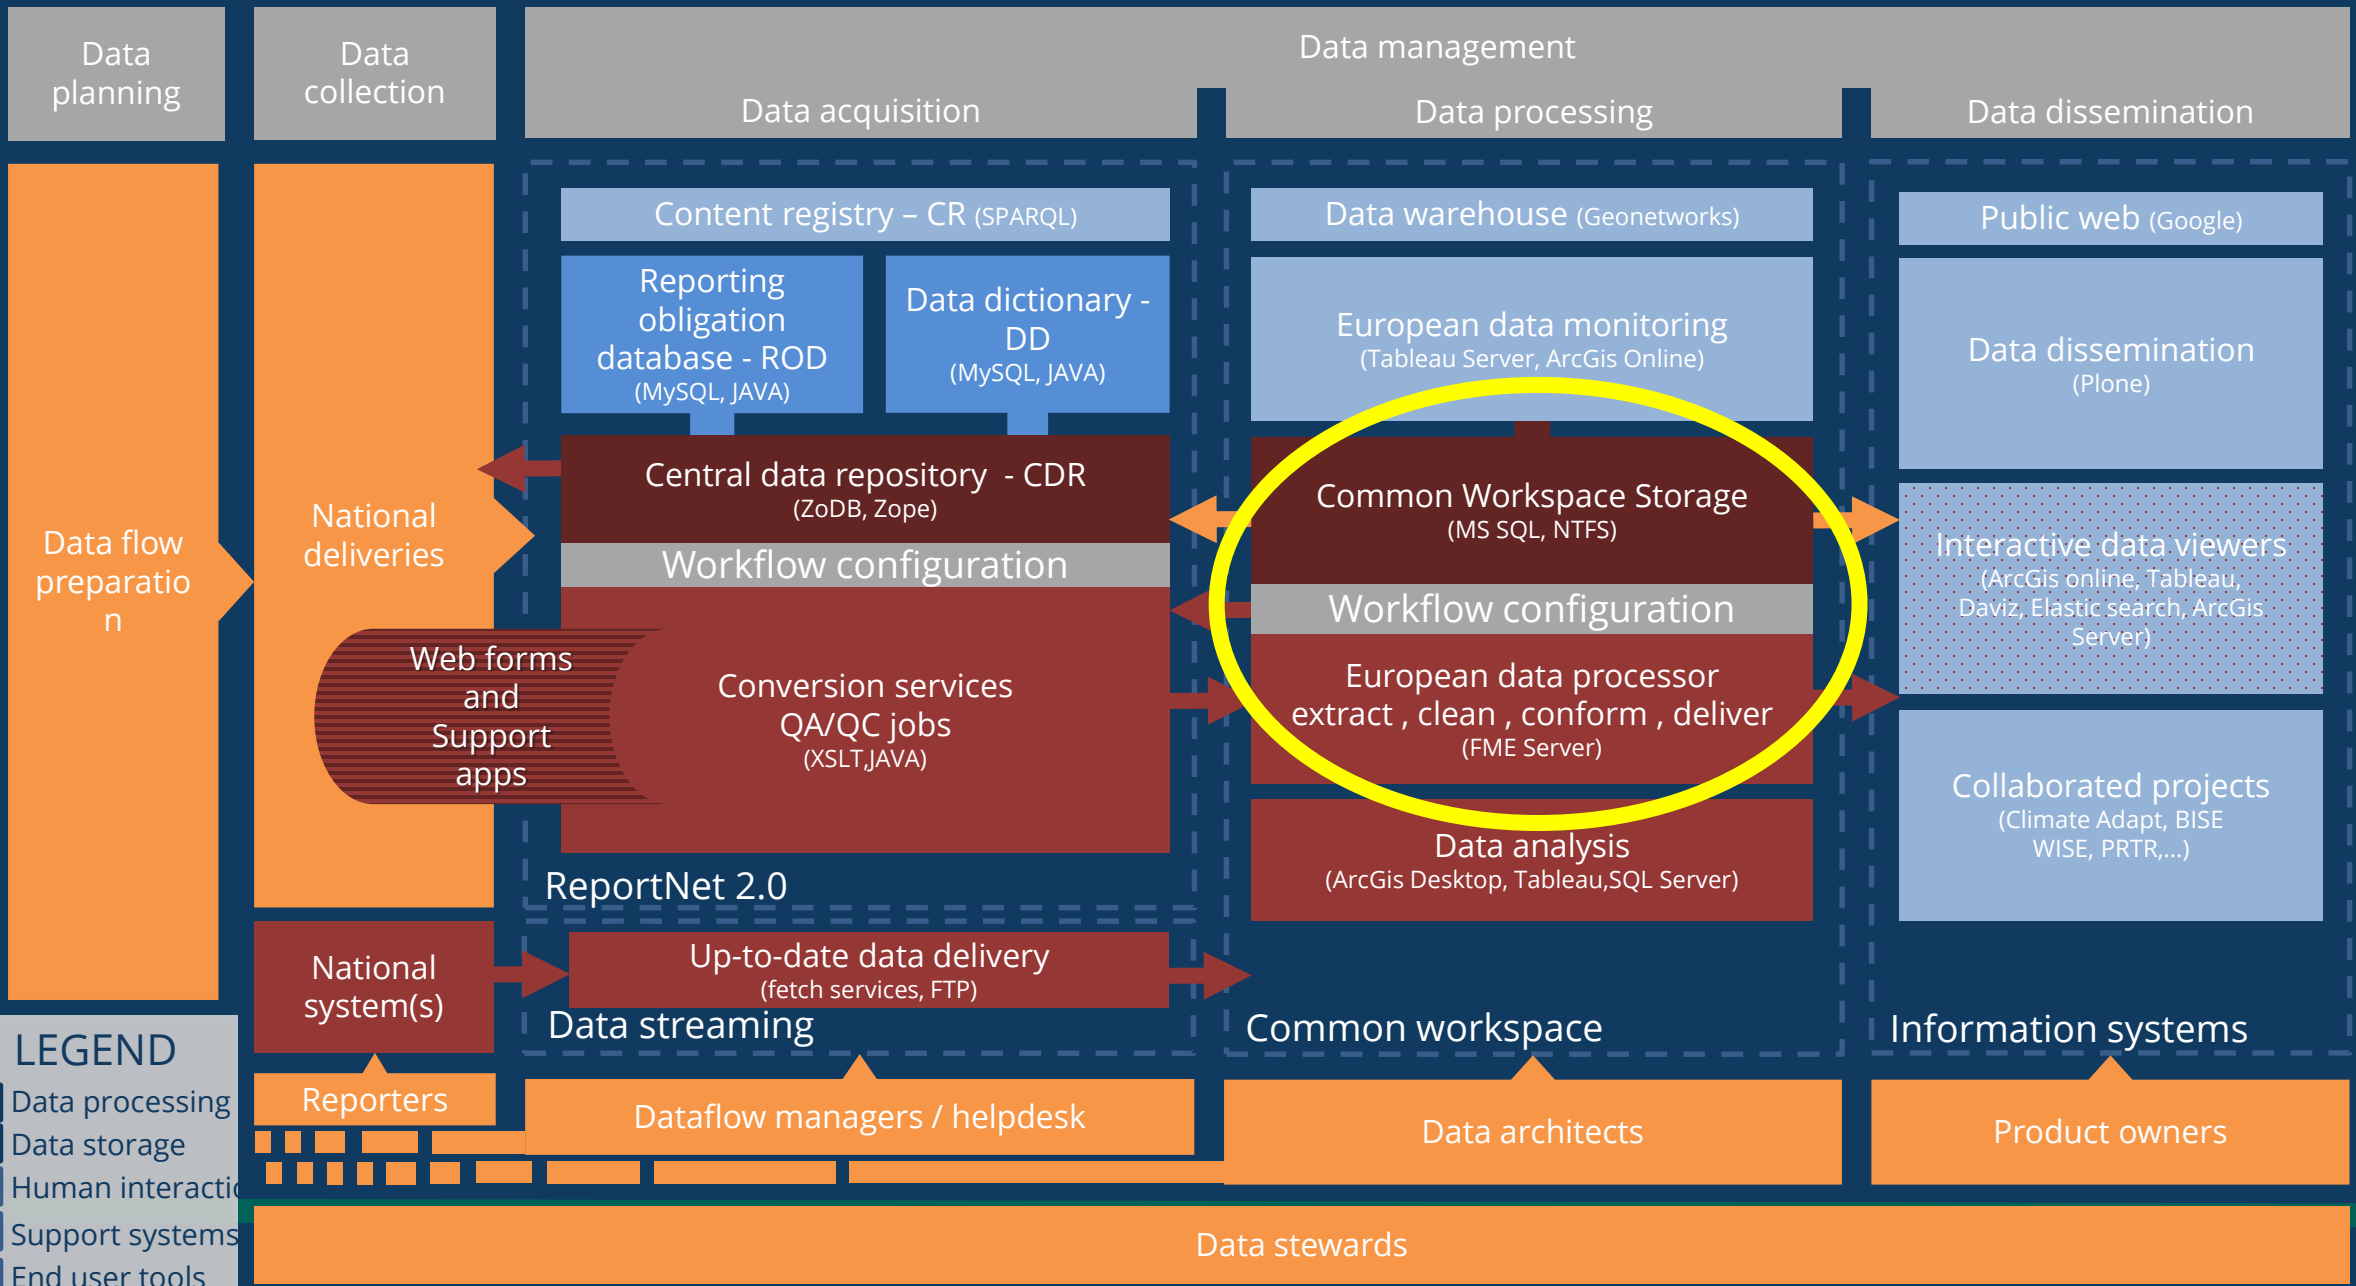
Data planning

Data collection

Data management

Data acquisition

Data processing

Data dissemination

Data flow preparatio n

National deliveries

Content registry – CR (SPARQL)

Reporting obligation database - ROD (MySQL, JAVA)

Data dictionary - DD (MySQL, JAVA)

Central data repository - CDR (ZoDB, Zope)

Workflow configuration

Web forms and Support apps

Conversion services QA/QC jobs (XSLT,JAVA)

ReportNet 2.0

Data warehouse (Geonetworks)

European data monitoring (Tableau Server, ArcGis Online)

Common Workspace Storage (MS SQL, NTFS)

Workflow configuration

European data processor extract , clean , conform , deliver (FME Server)

Data analysis (ArcGis Desktop, Tableau,SQL Server)

Public web (Google)

Data dissemination (Plone)

Interactive data viewers (ArcGis online, Tableau, Daviz, Elastic search, ArcGis Server)

Collaborated projects (Climate Adapt, BISE WISE, PRTR,...)

National system(s)

Up-to-date data delivery (fetch services, FTP)

Data streaming

Common workspace

Information systems

LEGEND
Data processing
Data storage
Human interacti
Support systems
End user tools

Reporters

Dataflow managers / helpdesk

Data architects

Product owners

Data stewards